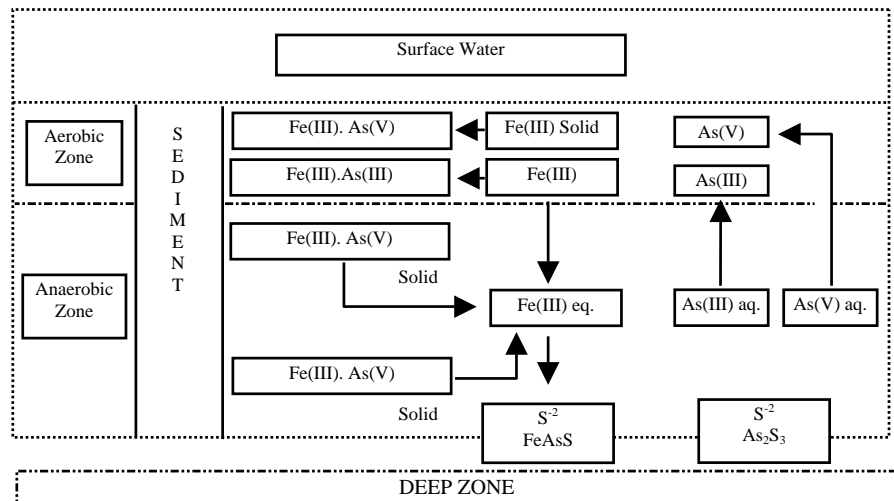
Surface Water

Aerobic Zone

SEDIMENT

Fe(III). As(V)

Fe(III) Solid

As(V)

Fe(III).As(III)

Fe(III)

As(III)

Fe(III). As(V)

Solid

Anaerobic Zone

Fe(III) eq.

As(III) aq.

As(V) aq.

Fe(III). As(V)

Solid

$S^{-2}$
FeAsS

$S^{-2}$
$As_2S_3$

DEEP ZONE